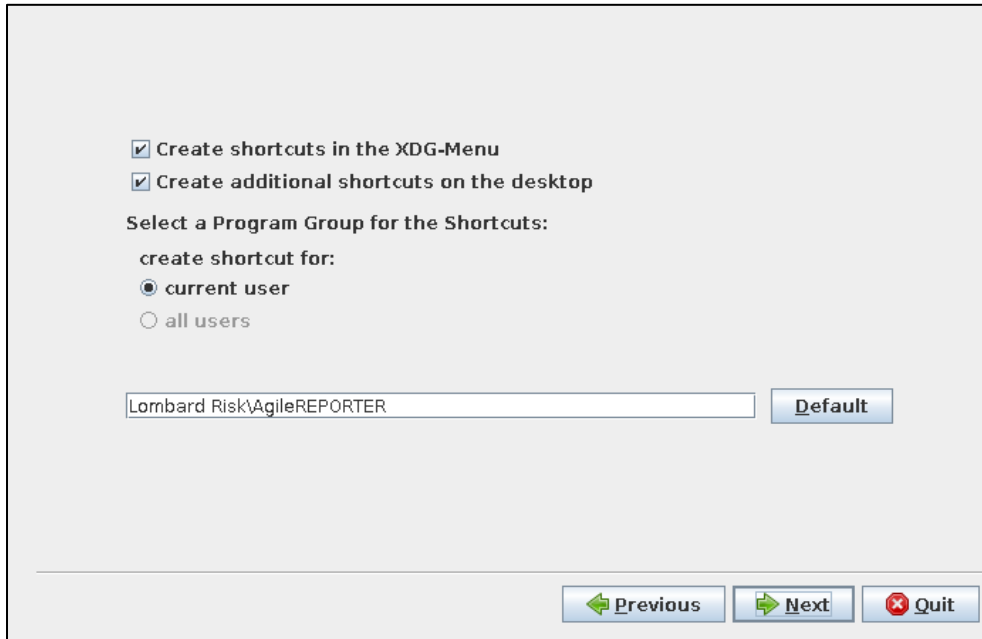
Create shortcuts in the XDG-Menu

Create additional shortcuts on the desktop

Select a Program Group for the Shortcuts:

create shortcut for:

current user

all users

Lombard Risk\AgileREPORTER

Default

Previous

Next

Quit